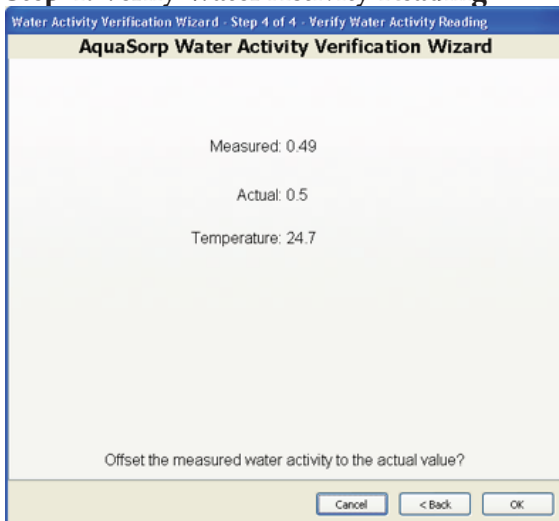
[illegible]

Water Activity Verification Wizard - Step 4 of 4 - Verify Water Activity Reading

AquaSorp Water Activity Verification Wizard

Measured: 0.49

Actual: 0.5

Temperature: 24.7

Offset the measured water activity to the actual value?

Cancel

< Back

OK